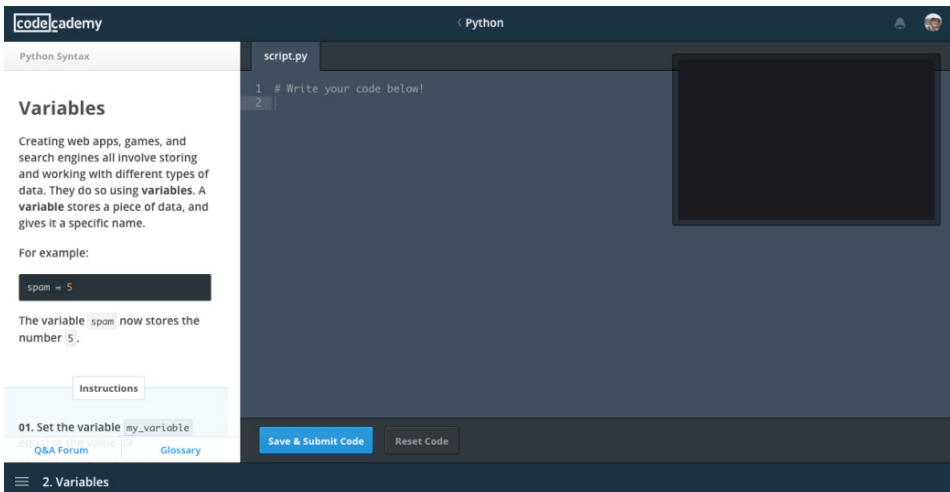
codecademy

‹ Python

Python Syntax

Variables

Creating web apps, games, and search engines all involve storing and working with different types of data. They do so using **variables**. A **variable** stores a piece of data, and gives it a specific name.

For example:

spam = 5

The variable spam now stores the number 5.

Instructions

01. Set the variable my_variable equal to the value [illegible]

Q&A Forum

Glossary

script.py

1 # Write your code below!
2

Save & Submit Code

Reset Code

2. Variables